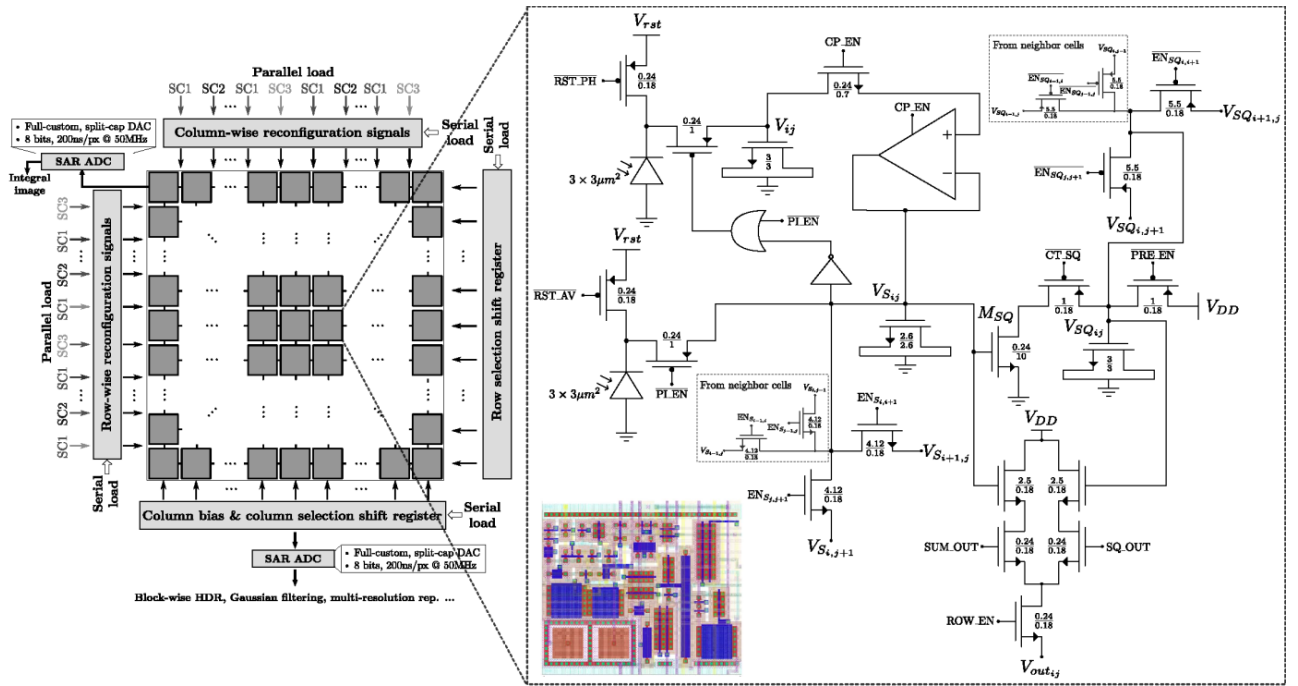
Parallel load
SC1 SC2 ... SC3 SC1 SC2 SC1 SC3
• Full-custom, split-cap DAC
• 8 bits, 200ns/px @ 50MHz
Column-wise reconfiguration signals
Serial load
SAR ADC
Integral image
Serial load
SC3
SC1
SC2
SC1
SC3
SC1
SC2
SC1
Parallel load
Row-wise reconfiguration signals
Row selection shift register
Serial load
Column bias & column selection shift register
Serial load
SAR ADC
• Full-custom, split-cap DAC
• 8 bits, 200ns/px @ 50MHz
Block-wise HDR, Gaussian filtering, multi-resolution rep. ...

$V_{rst}$
$\overline{RST\_PH}$
$\frac{0.24}{0.18}$
CP_EN
$\frac{0.24}{0.7}$
$\frac{0.24}{1}$
$V_{ij}$
CP_EN
$\frac{3}{3}$
$3 \times 3\mu m^2$
From neighbor cells
$\overline{EN_{SQ_{i,j+1}}}$
$\frac{5.5}{0.18}$
$V_{SQ_{i+1,j}}$
$\overline{EN_{SQ_{i,j+1}}}$
$\frac{5.5}{0.18}$
$V_{SQ_{i,j+1}}$
PI_EN
$V_{rst}$
$\overline{RST\_AV}$
$\frac{0.24}{0.18}$
$\frac{0.24}{1}$
$\overline{PI\_EN}$
$3 \times 3\mu m^2$
$V_{S_{ij}}$
$\frac{2.6}{2.6}$
$\overline{CT\_SQ}$
$\frac{1}{0.18}$
$\overline{PRE\_EN}$
$\frac{1}{0.18}$
$V_{DD}$
$M_{SQ}$
$\frac{0.24}{10}$
$V_{SQ_{ij}}$
$\frac{3}{3}$
From neighbor cells
$\frac{4.12}{0.18}$
$EN_{S_{i+1,j}}$
$\frac{4.12}{0.18}$
$V_{S_{i+1,j}}$
$EN_{S_{i,j+1}}$
$\frac{4.12}{0.18}$
$V_{S_{i,j+1}}$
$V_{DD}$
$\frac{2.5}{0.18}$
$\frac{2.5}{0.18}$
SUM_OUT
$\frac{0.24}{0.18}$
$\frac{0.24}{0.18}$
SQ_OUT
ROW_EN
$\frac{0.24}{0.18}$
$V_{out_{ij}}$